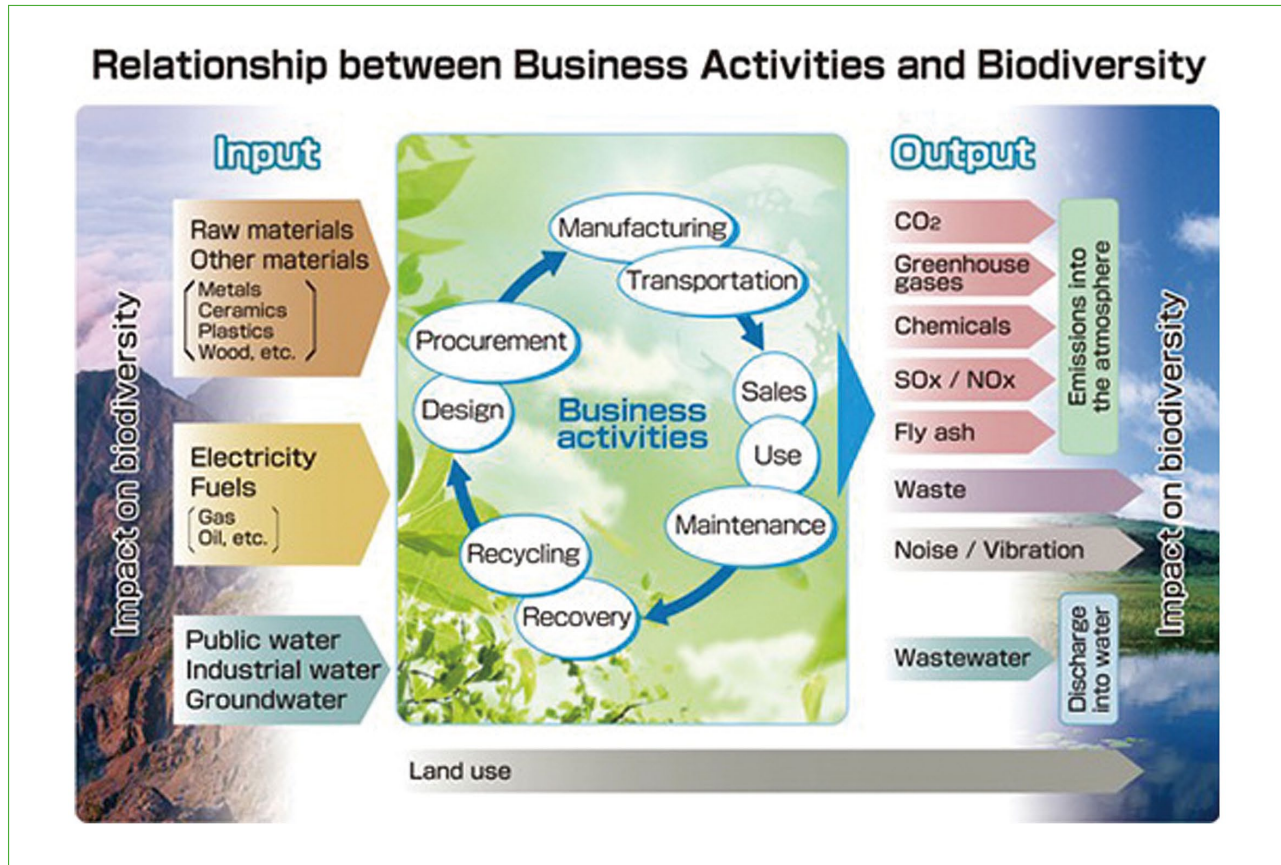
Relationship between Business Activities and Biodiversity

Impact on biodiversity

Input

Raw materials
Other materials
(Metals
Ceramics
Plastics
Wood, etc.)

Electricity
Fuels
(Gas
Oil, etc.)

Public water
Industrial water
Groundwater

Manufacturing
Transportation
Sales
Use
Maintenance
Recovery
Recycling
Design
Procurement

Business activities

Output

$CO_2$
Greenhouse gases
Chemicals
SOx / NOx
Fly ash

Emissions into the atmosphere

Waste
Noise / Vibration
Wastewater

Discharge into water

Impact on biodiversity

Land use